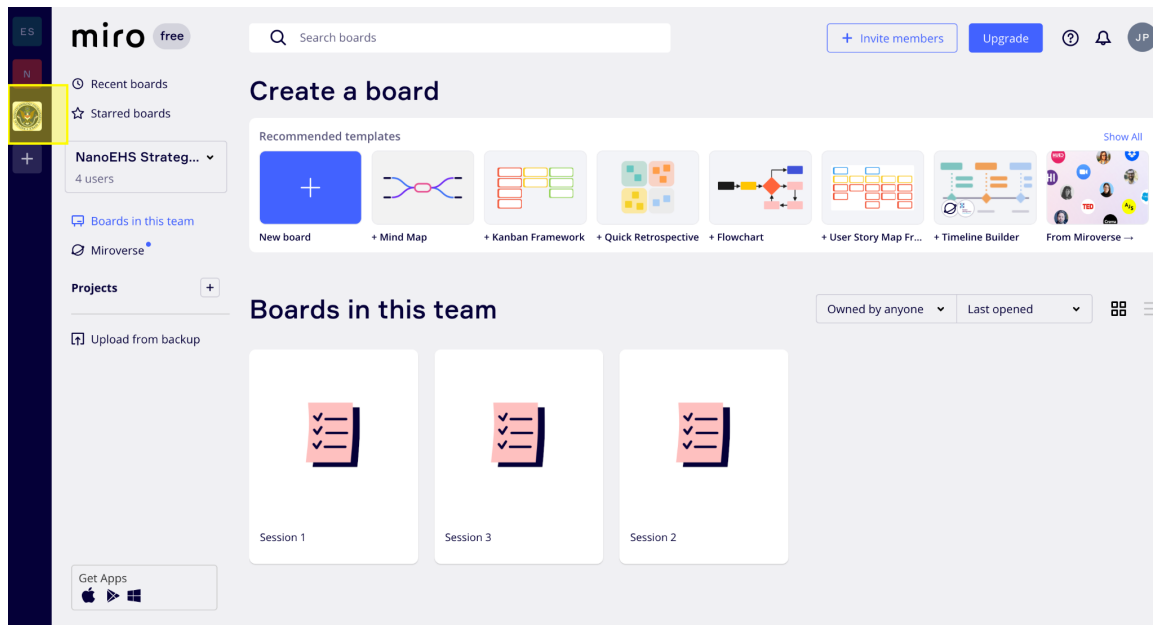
ES
N
+
miro free
Recent boards
Starred boards
NanoEHS Strateg...
4 users
Boards in this team
Miroverse
Projects +
Upload from backup
Get Apps
Search boards
+ Invite members
Upgrade
JP
Create a board
Recommended templates
Show All
New board
+ Mind Map
+ Kanban Framework
+ Quick Retrospective
+ Flowchart
+ User Story Map Fr...
+ Timeline Builder
From Miroverse →
TED
Boards in this team
Owned by anyone
Last opened
Session 1
Session 3
Session 2